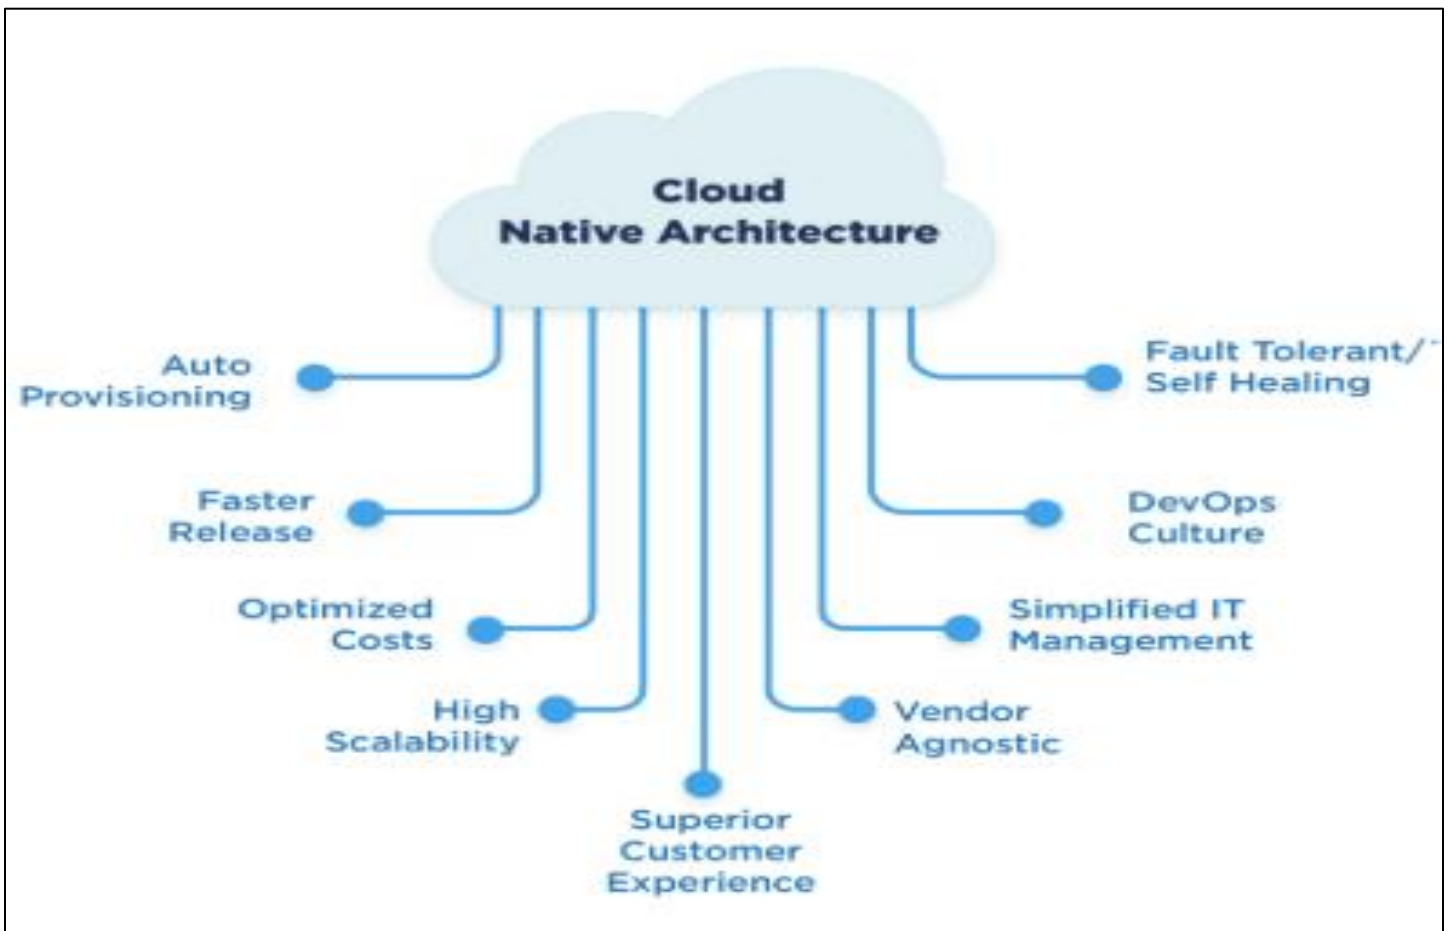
Cloud
Native Architecture

Auto
Provisioning

Faster
Release

Optimized
Costs

High
Scalability

Superior
Customer
Experience

Vendor
Agnostic

Simplified IT
Management

DevOps
Culture

Fault Tolerant/
Self Healing